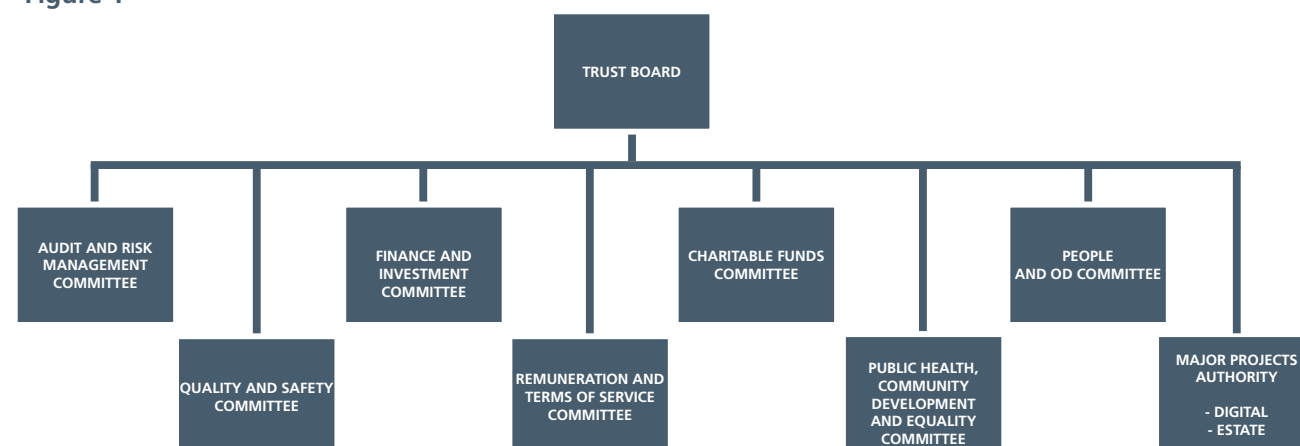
Figure 1

TRUST BOARD

AUDIT AND RISK MANAGEMENT COMMITTEE

QUALITY AND SAFETY COMMITTEE

FINANCE AND INVESTMENT COMMITTEE

REMUNERATION AND TERMS OF SERVICE COMMITTEE

CHARITABLE FUNDS COMMITTEE

PUBLIC HEALTH, COMMUNITY DEVELOPMENT AND EQUALITY COMMITTEE

PEOPLE AND OD COMMITTEE

MAJOR PROJECTS AUTHORITY

- DIGITAL
- ESTATE